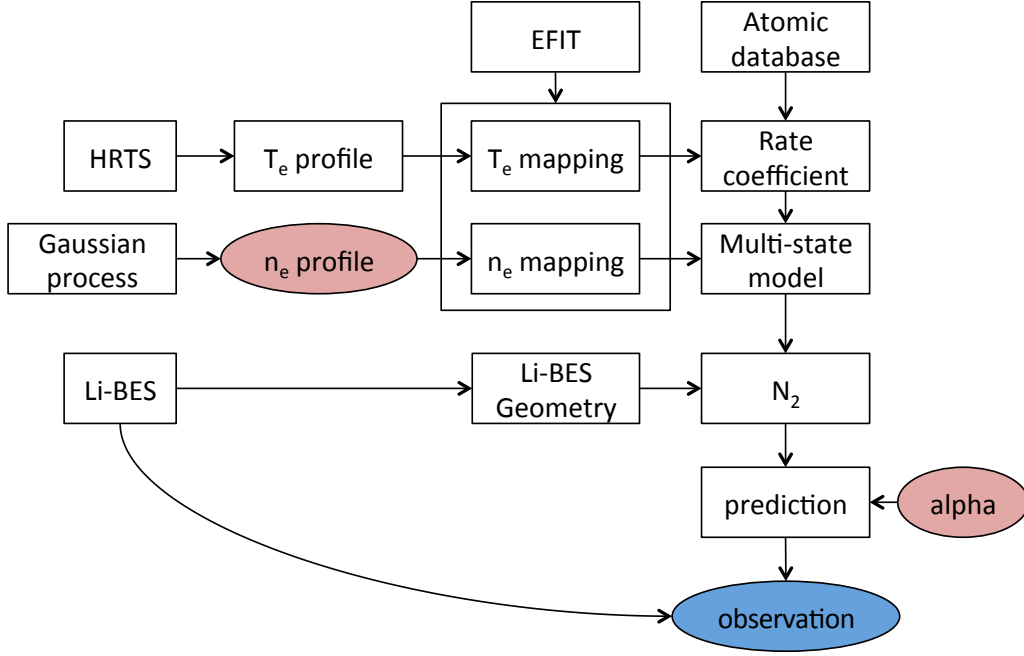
EFIT

Atomic database

HRTS

$T_e$ profile

$T_e$ mapping

Rate coefficient

Gaussian process

$n_e$ profile

$n_e$ mapping

Multi-state model

Li-BES

Li-BES Geometry

$N_2$

prediction

alpha

observation